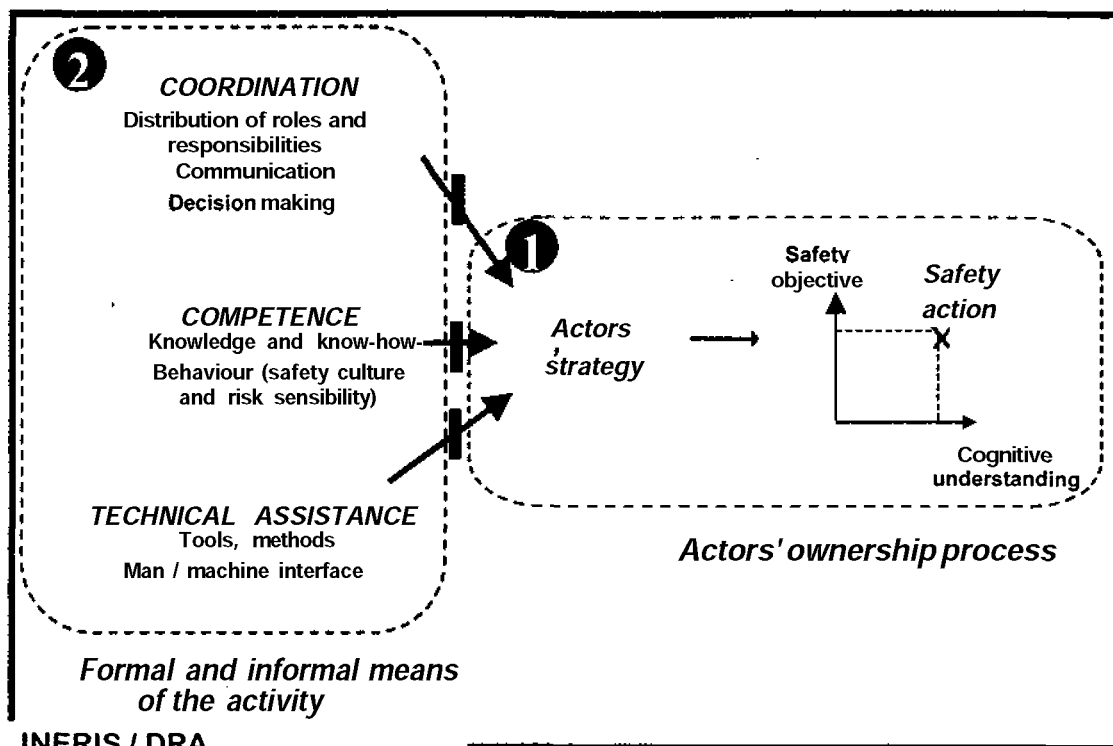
2

COORDINATION

Distribution of roles and responsibilities

Communication

Decision making

COMPETENCE

Knowledge and know-how

Behaviour (safety culture and risk sensibility)

TECHNICAL ASSISTANCE

Tools, methods

Man / machine interface

Formal and informal means of the activity

1

Actors 'strategy

Safety objective

Safety action

Cognitive understanding

Actors' ownership process

INERIS / DRA